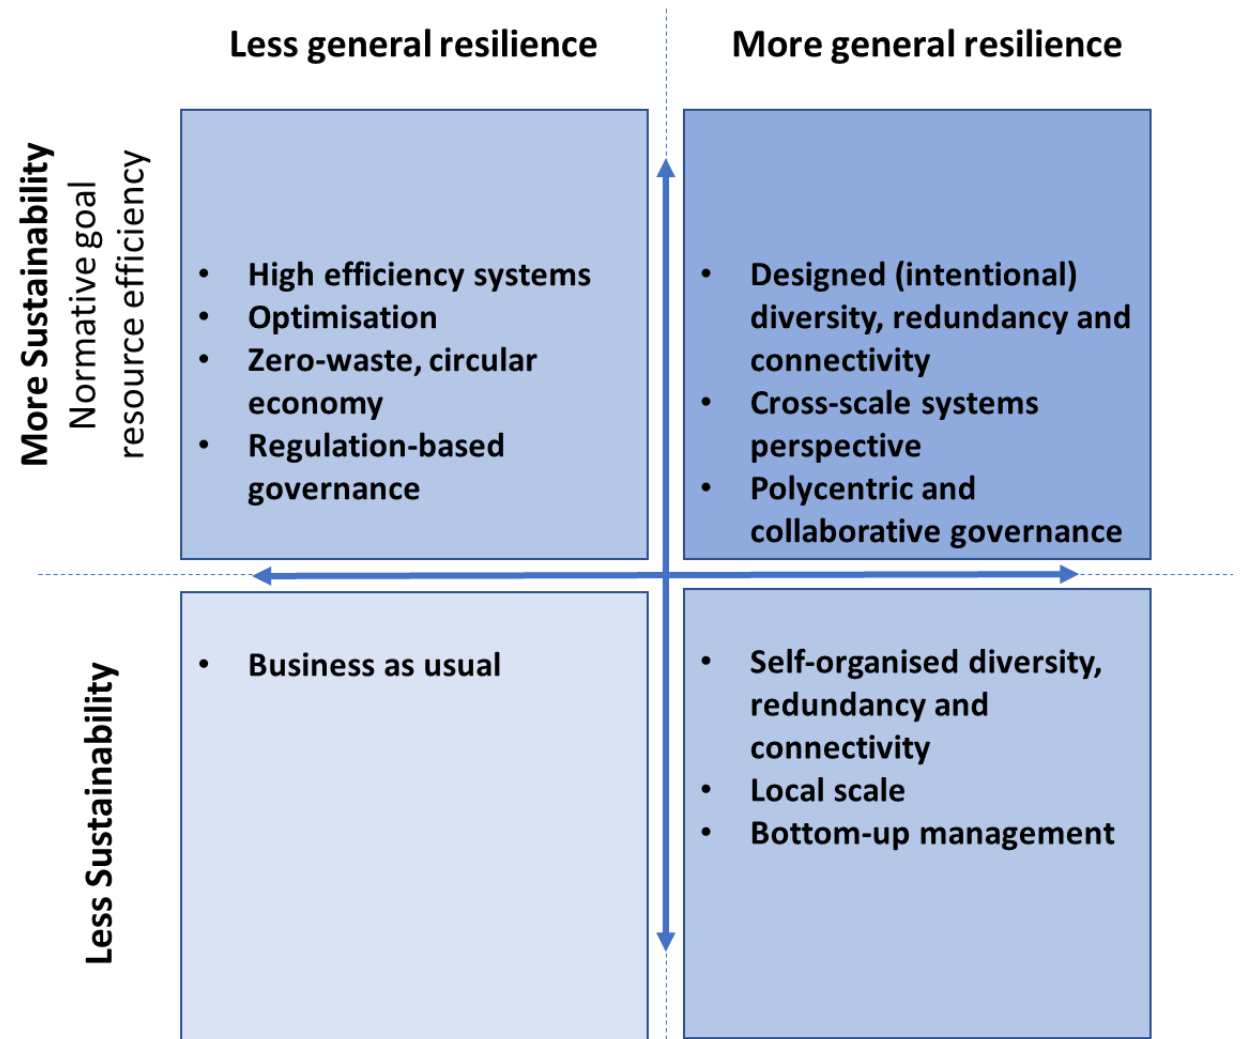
Less general resilience

More general resilience

More Sustainability
Normative goal
resource efficiency

- High efficiency systems
- Optimisation
- Zero-waste, circular economy
- Regulation-based governance

- Designed (intentional) diversity, redundancy and connectivity
- Cross-scale systems perspective
- Polycentric and collaborative governance

Less Sustainability

- Business as usual

- Self-organised diversity, redundancy and connectivity
- Local scale
- Bottom-up management